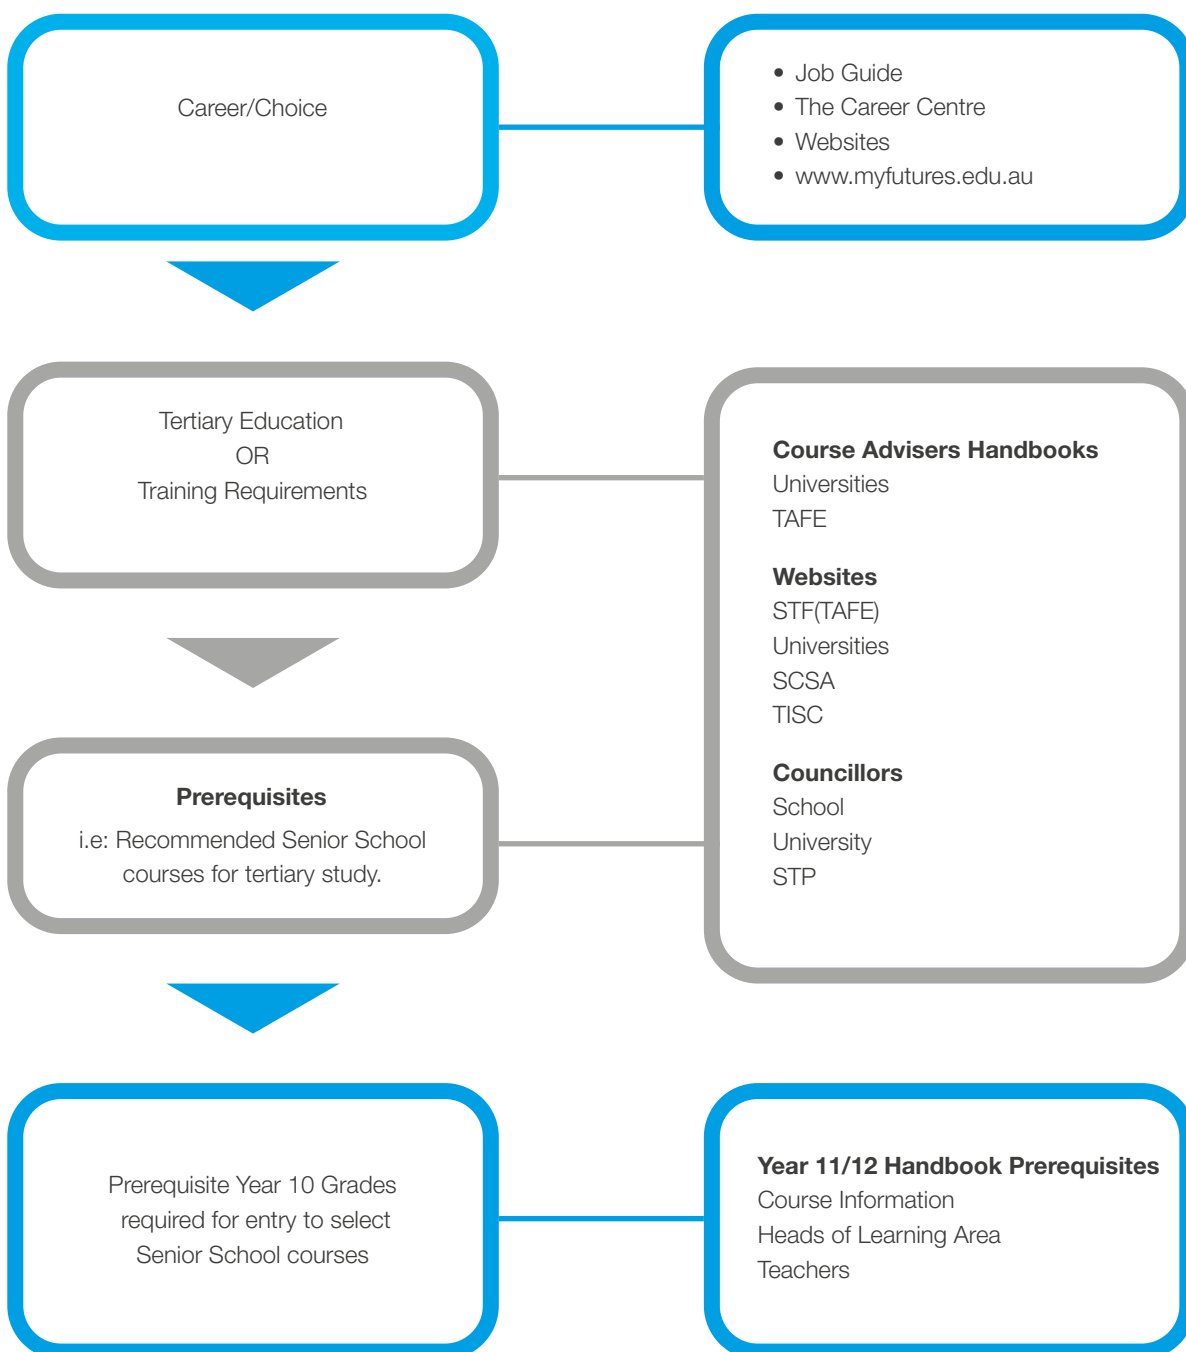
Career/Choice

- Job Guide
- The Career Centre
- Websites
- www.myfutures.edu.au

Tertiary Education
OR
Training Requirements

**Course Advisers Handbooks**
Universities
TAFE

**Websites**
STF(TAFE)
Universities
SCSA
TISC

**Councillors**
School
University
STP

**Prerequisites**
i.e: Recommended Senior School courses for tertiary study.

Prerequisite Year 10 Grades required for entry to select Senior School courses

**Year 11/12 Handbook Prerequisites**
Course Information
Heads of Learning Area
Teachers